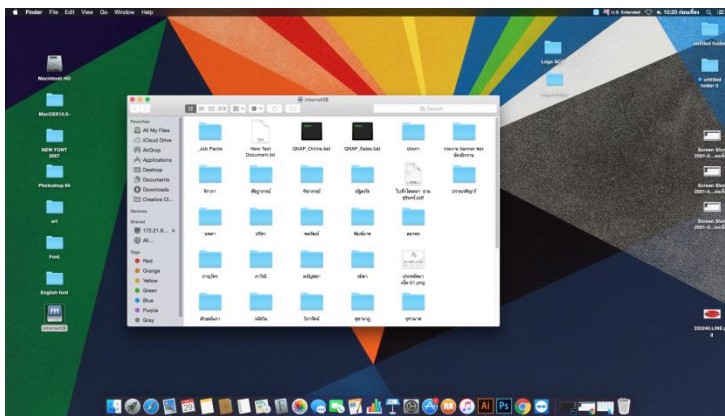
Finder File Edit View Go Window Help

U.S. Extended 10:20

Macintosh HD

MacOSX10.0-

NEW FONT 2007

Photoshop 94

art

Font

English font

internet35

Logo SC

untitled folder

untitled folder 2

Screen Shot 2561-0...

Screen Shot 2561-0...

Screen Shot 2561-0...

333240.LINE.jpg

internet35

Q Search

Favorites
All My Files
iCloud Drive
AirDrop
Applications
Desktop
Documents
Downloads
Creative Cl...

Devices

Shared
172.21.9...
All...

Tags
Red
Orange
Yellow
Green
Blue
Purple
Gray

Job Packs

New Text Document.txt

QNAP_Online.bat

QNAP_Sales.bat

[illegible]

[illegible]

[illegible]

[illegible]

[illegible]

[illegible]

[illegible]

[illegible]

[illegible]

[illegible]

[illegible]

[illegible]

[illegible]

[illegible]

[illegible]

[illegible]

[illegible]

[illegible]

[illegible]

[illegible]

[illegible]

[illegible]

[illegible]

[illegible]

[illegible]